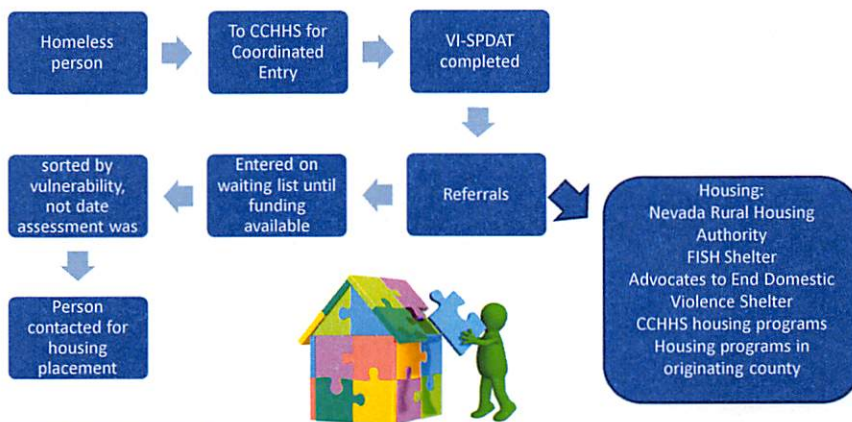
Homeless person

To CCHHS for Coordinated Entry

VI-SPDAT completed

Referrals

Entered on waiting list until funding available

sorted by vulnerability, not date assessment was

Person contacted for housing placement

Housing:
Nevada Rural Housing Authority
FISH Shelter
Advocates to End Domestic Violence Shelter
CCHHS housing programs
Housing programs in originating county